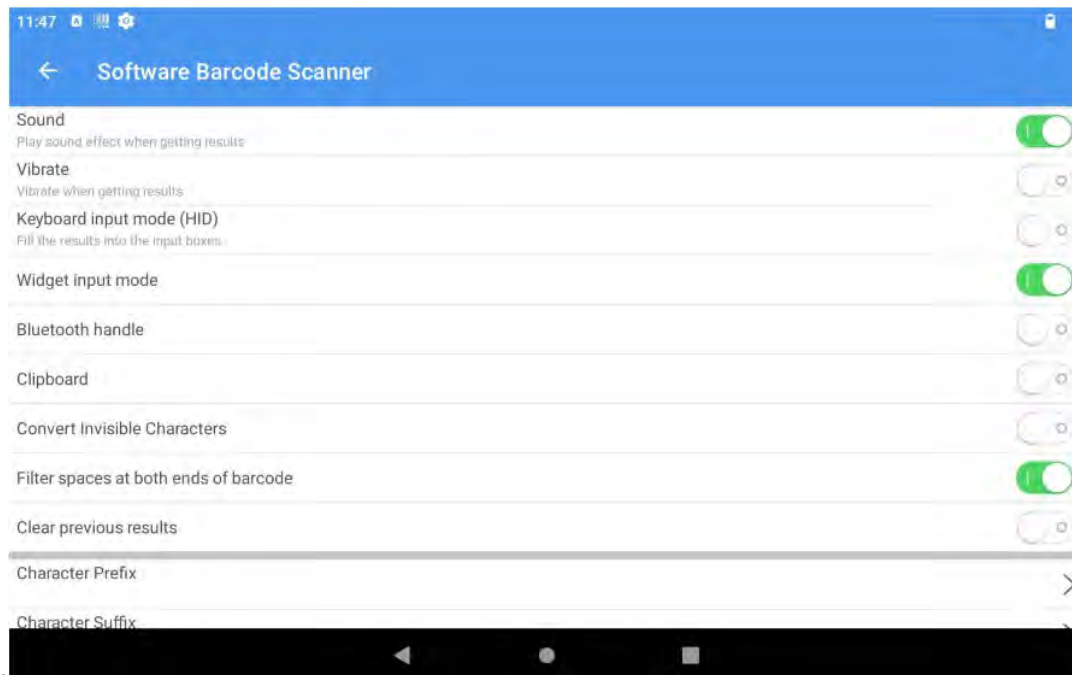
11:47

Software Barcode Scanner

Sound
Play sound effect when getting results

Vibrate
Vibrate when getting results

Keyboard input mode (HID)
Fill the results into the input boxes

Widget input mode

Bluetooth handle

Clipboard

Convert Invisible Characters

Filter spaces at both ends of barcode

Clear previous results

Character Prefix

Character Suffix